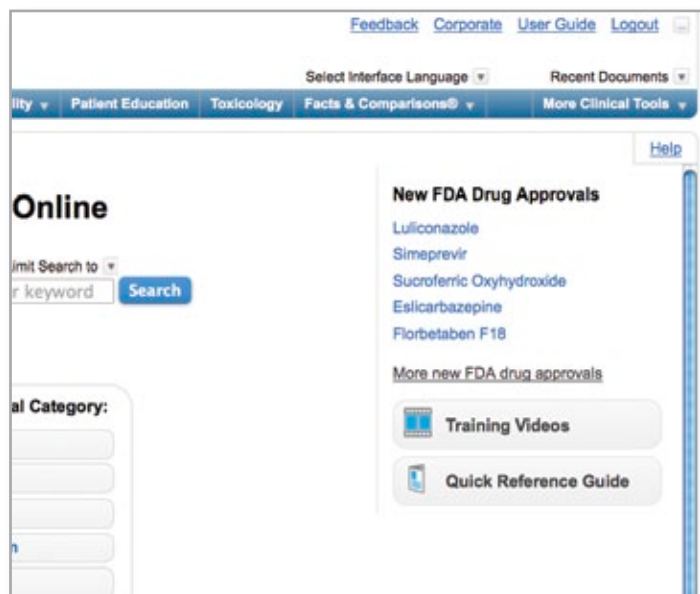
Feedback Corporate User Guide Logout

Select Interface Language

Recent Documents

ility Patient Education Toxicology Facts & Comparisons® More Clinical Tools

Help

Online

imit Search to

r keyword Search

al Category:

n

New FDA Drug Approvals

Luliconazole

Simeprevir

Sucroferric Oxyhydroxide

Eslicarbazepine

Florbetaben F18

More new FDA drug approvals

Training Videos

Quick Reference Guide